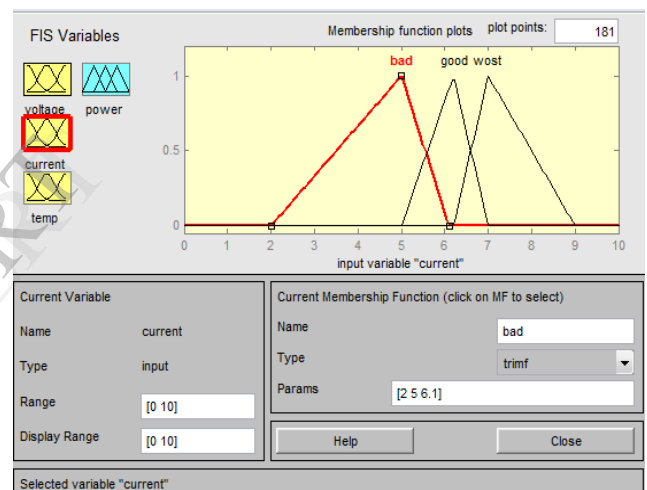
FIS Variables

voltage power

current

temp

Membership function plots plot points: 181

bad good wost

1

0.5

0

0 1 2 3 4 5 6 7 8 9 10

input variable "current"

Current Variable

Name current

Type input

Range [0 10]

Display Range [0 10]

Current Membership Function (click on MF to select)

Name bad

Type trimf

Params [2 5 6.1]

Help

Close

Selected variable "current"